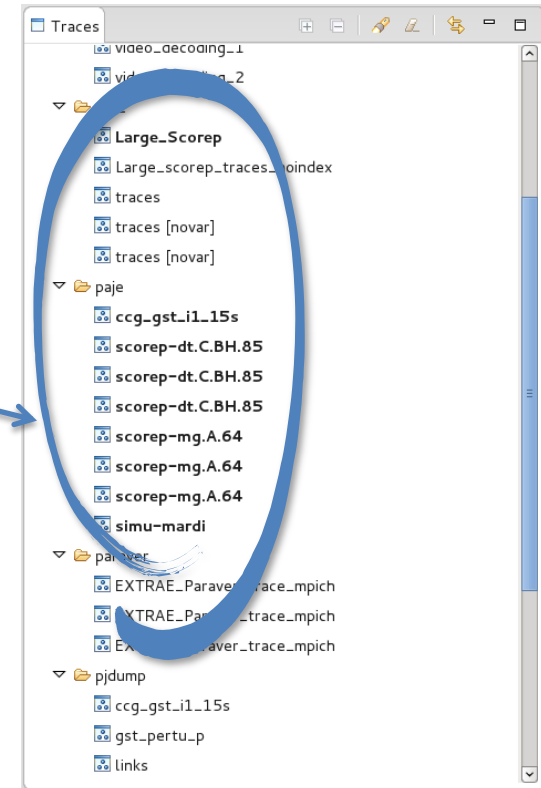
Traces

video_decoding_1
vid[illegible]ng_2
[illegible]
Large_Scorep
Large_scorep_traces_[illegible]oindex
traces
traces [novar]
traces [novar]
paje
ccg_gst_i1_15s
scorep-dt.C.BH.85
scorep-dt.C.BH.85
scorep-dt.C.BH.85
scorep-mg.A.64
scorep-mg.A.64
scorep-mg.A.64
simu-mardi
pa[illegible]ver
EXTRAE_Paraver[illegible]race_mpich
EXTRAE_Pa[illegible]_trace_mpich
EX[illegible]aver_trace_mpich
pjdump
ccg_gst_i1_15s
gst_pertu_p
links